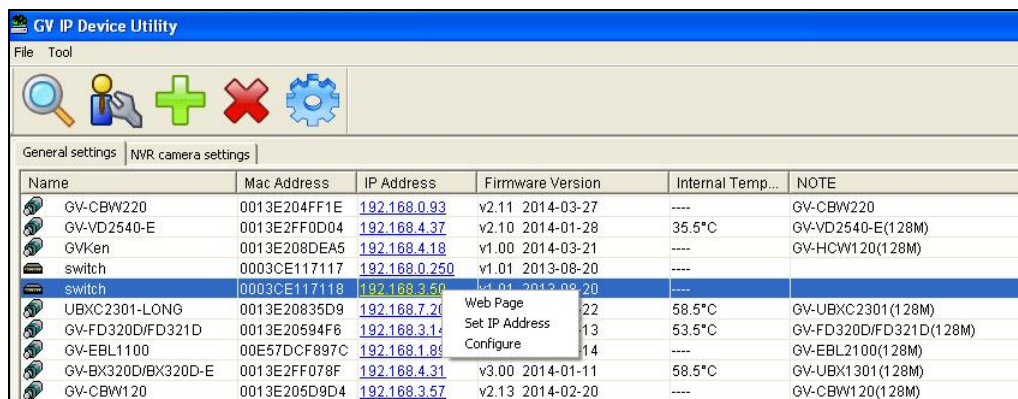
GV IP Device Utility

File Tool

General settings | NVR camera settings

| Name | Mac Address | IP Address | Firmware Version | Internal Temp... | NOTE |
|---|---|---|---|---|---|
| GV-CBW220 | 0013E204FF1E | 192.168.0.93 | v2.11 2014-03-27 | ---- | GV-CBW220 |
| GV-VD2540-E | 0013E2FF0D04 | 192.168.4.37 | v2.10 2014-01-28 | 35.5°C | GV-VD2540-E(128M) |
| GVKen | 0013E208DEA5 | 192.168.4.18 | v1.00 2014-03-21 | ---- | GV-HCW120(128M) |
| switch | 0003CE117117 | 192.168.0.250 | v1.01 2013-08-20 | ---- | |
| switch | 0003CE117118 | 192.168.3.50 | v1.01 2013-08-20 | ---- | |
| UBXC2301-LONG | 0013E20835D9 | 192.168.7.2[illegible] | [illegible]22 | 58.5°C | GV-UBXC2301(128M) |
| GV-FD320D/FD321D | 0013E20594F6 | 192.168.3.1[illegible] | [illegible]13 | 53.5°C | GV-FD320D/FD321D(128M) |
| GV-EBL1100 | 00E57DCF897C | 192.168.1.8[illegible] | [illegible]14 | ---- | GV-EBL2100(128M) |
| GV-BX320D/BX320D-E | 0013E2FF078F | 192.168.4.31 | v3.00 2014-01-11 | 58.5°C | GV-UBX1301(128M) |
| GV-CBW120 | 0013E205D9D4 | 192.168.3.57 | v2.13 2014-02-20 | ---- | GV-CBW120(128M) |

Web Page
Set IP Address
Configure